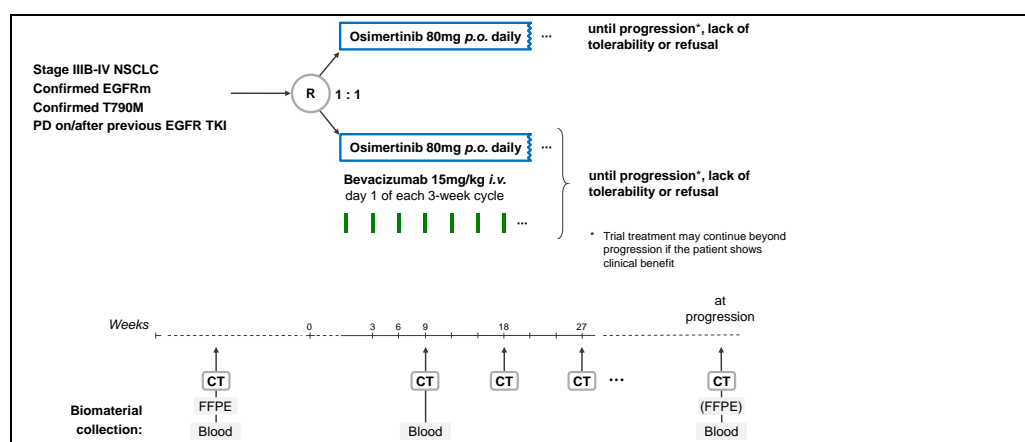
Stage IIIB-IV NSCLC
Confirmed EGFRm
Confirmed T790M
PD on/after previous EGFR TKI

R

1 : 1

Osimertinib 80mg *p.o.* daily ...

until progression*, lack of tolerability or refusal

Osimertinib 80mg *p.o.* daily ...

Bevacizumab 15mg/kg *i.v.*
day 1 of each 3-week cycle

...

until progression*, lack of tolerability or refusal

* Trial treatment may continue beyond progression if the patient shows clinical benefit

*Weeks*

0 3 6 9 18 27

at progression

CT

FFPE

Blood

CT

Blood

CT

CT

...

CT

(FFPE)

Blood

Biomaterial collection: